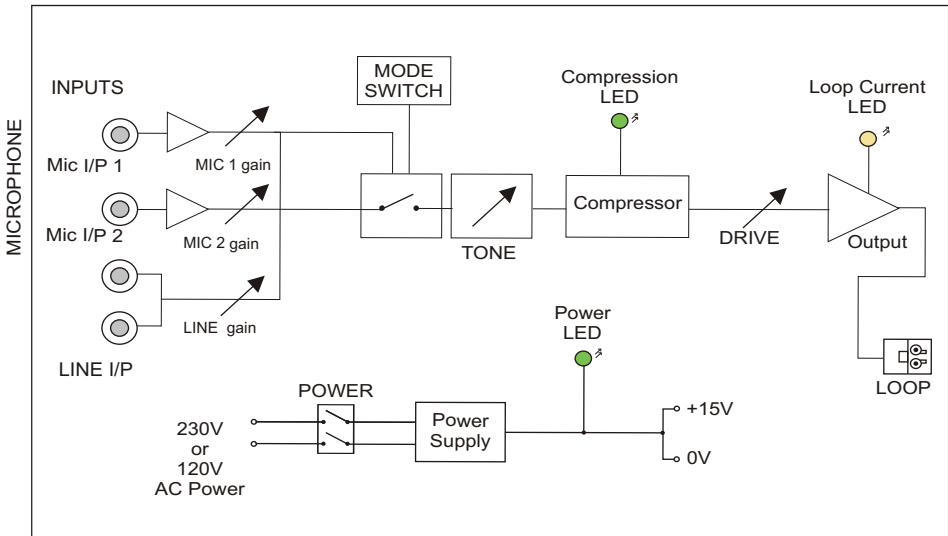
MICROPHONE

INPUTS

Mic I/P 1

MIC 1 gain

Mic I/P 2

MIC 2 gain

LINE gain

LINE I/P

MODE SWITCH

TONE

Compression LED

Compressor

DRIVE

Loop Current LED

Output

LOOP

POWER

230V or 120V AC Power

Power Supply

Power LED

+15V

0V